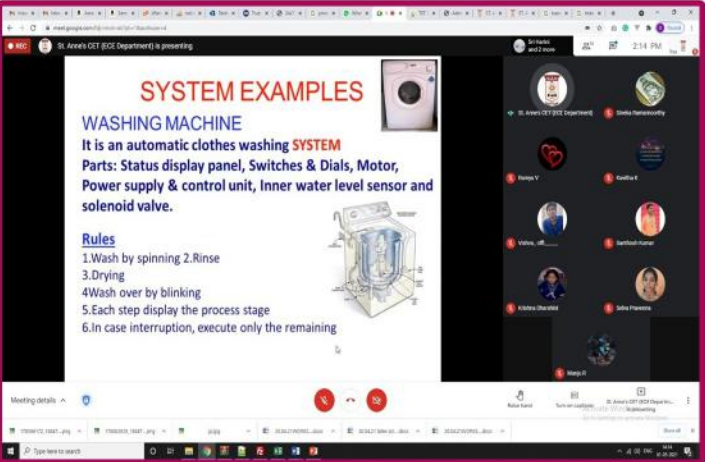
REC

St. Anne's CET (ECE Department) is presenting

Sri Harini and 2 more

2:14 PM

SYSTEM EXAMPLES

WASHING MACHINE

It is an automatic clothes washing SYSTEM

Parts: Status display panel, Switches & Dials, Motor, Power supply & control unit, Inner water level sensor and solenoid valve.

Rules

1.Wash by spinning 2.Rinse

3.Drying

4Wash over by blinking

5.Each step display the process stage

6.In case interruption, execute only the remaining

St. Anne's CET (ECE Department)

Sneha Ramamoorthy

Ramya V

Kavitha K

Vishva_off

Santhosh Kumar

Krishna Dharshini

Selva Praveena

Manju R

Meeting details

Raise hand

Turn on captions

St. Anne's CET (ECE Department) is presenting

Show all

Type here to search